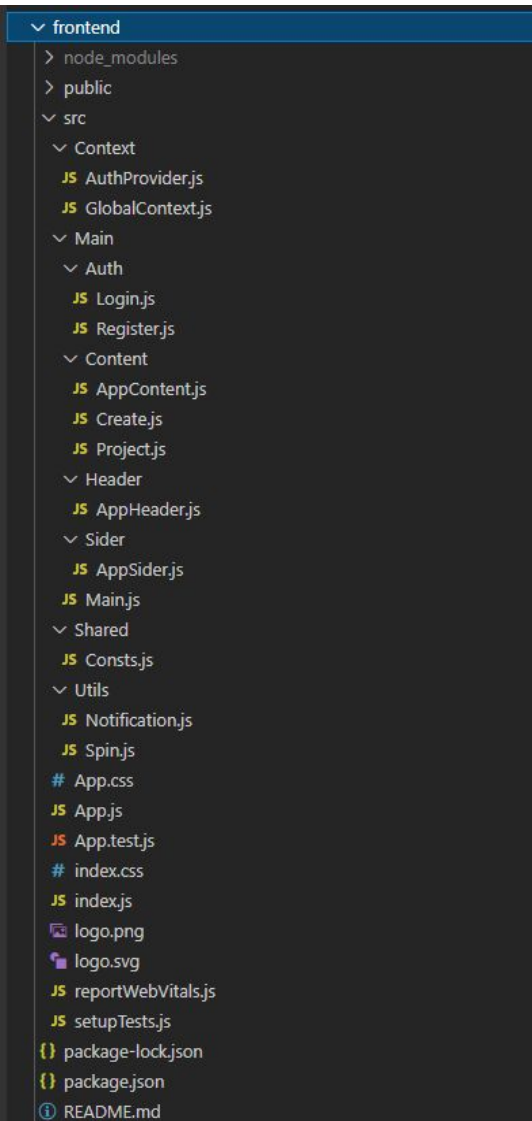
∨ frontend
> node_modules
> public
∨ src
∨ Context
JS AuthProvider.js
JS GlobalContext.js
∨ Main
∨ Auth
JS Login.js
JS Register.js
∨ Content
JS AppContent.js
JS Create.js
JS Project.js
∨ Header
JS AppHeader.js
∨ Sider
JS AppSider.js
JS Main.js
∨ Shared
JS Consts.js
∨ Utils
JS Notification.js
JS Spin.js
# App.css
JS App.js
JS App.test.js
# index.css
JS index.js
logo.png
logo.svg
JS reportWebVitals.js
JS setupTests.js
{} package-lock.json
{} package.json
ⓘ README.md